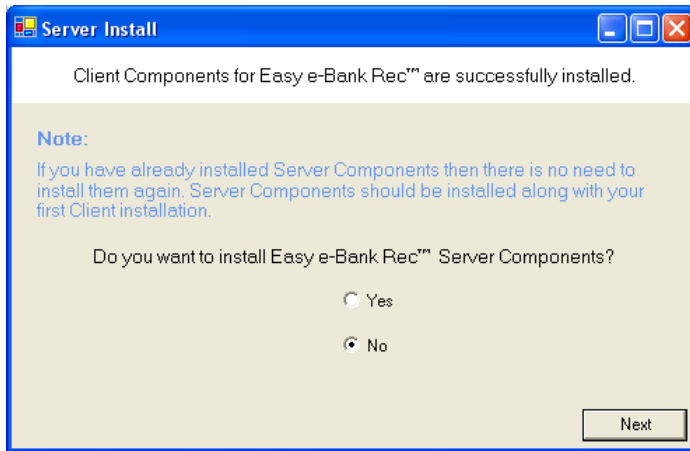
Server Install

Client Components for Easy e-Bank Rec™ are successfully installed.

Note:

If you have already installed Server Components then there is no need to install them again. Server Components should be installed along with your first Client installation.

Do you want to install Easy e-Bank Rec™ Server Components?

Yes

No

Next